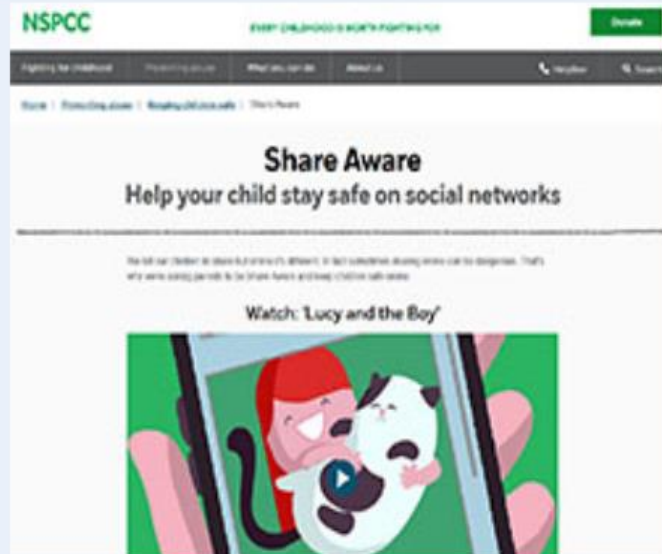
NSPCC

EVERY CHILDHOOD IS WORTH FIGHTING FOR

Donate

Fighting for childhood | Preventing abuse | What you can do | About us

Helpline | Search

Home | Preventing abuse | Keeping children safe | Share Aware

Share Aware
Help your child stay safe on social networks

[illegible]

Watch: 'Lucy and the Boy'